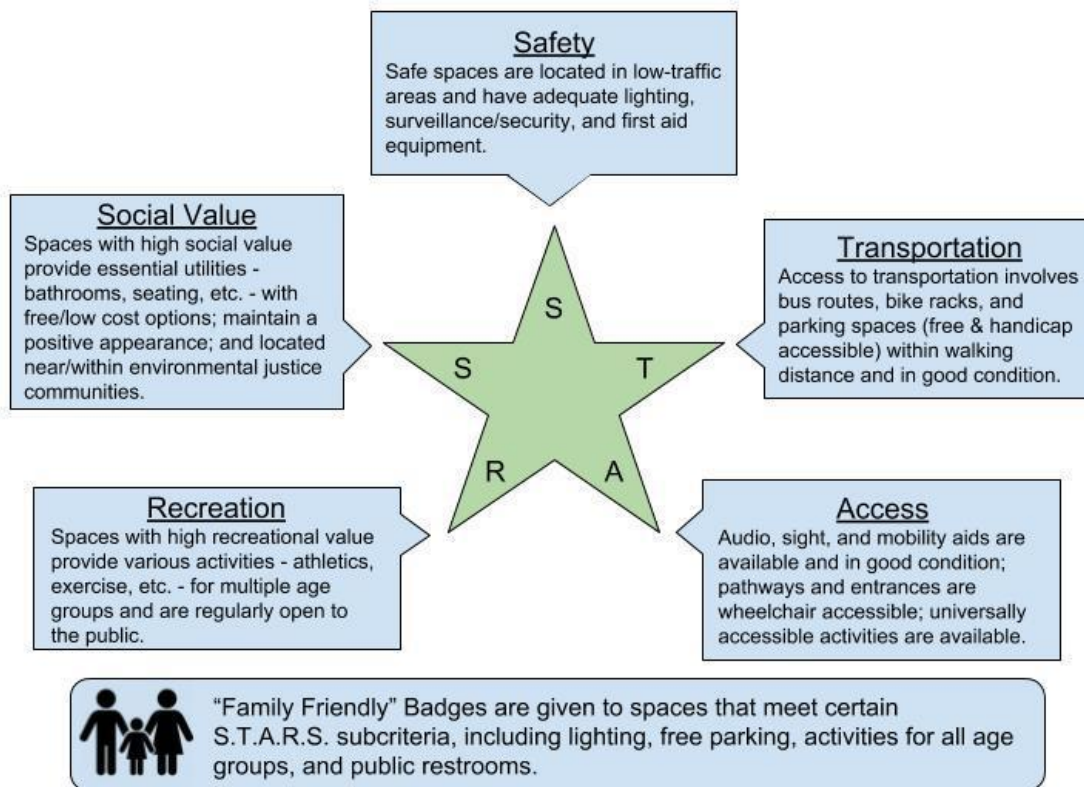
Safety
Safe spaces are located in low-traffic areas and have adequate lighting, surveillance/security, and first aid equipment.

Social Value
Spaces with high social value provide essential utilities - bathrooms, seating, etc. - with free/low cost options; maintain a positive appearance; and located near/within environmental justice communities.

S

S

T

R

A

Transportation
Access to transportation involves bus routes, bike racks, and parking spaces (free & handicap accessible) within walking distance and in good condition.

Recreation
Spaces with high recreational value provide various activities - athletics, exercise, etc. - for multiple age groups and are regularly open to the public.

Access
Audio, sight, and mobility aids are available and in good condition; pathways and entrances are wheelchair accessible; universally accessible activities are available.

"Family Friendly" Badges are given to spaces that meet certain S.T.A.R.S. subcriteria, including lighting, free parking, activities for all age groups, and public restrooms.